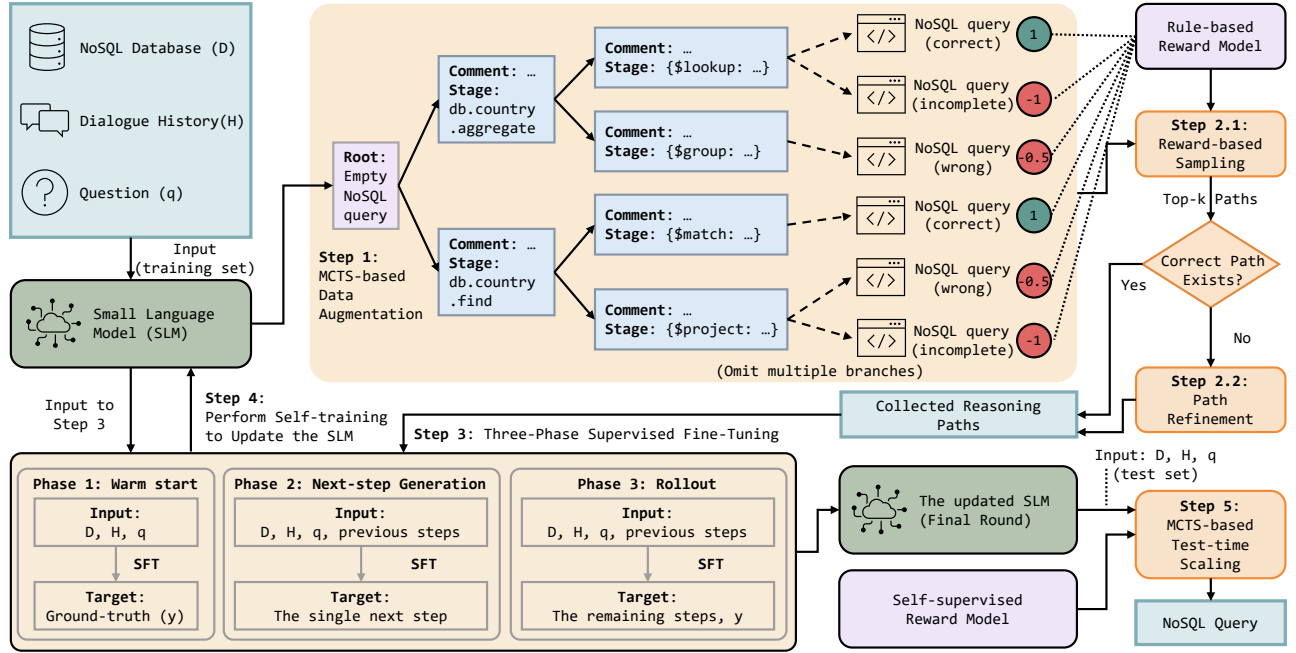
NoSQL Database (D)
Dialogue History(H)
Question (q)

Input (training set)

Small Language Model (SLM)

Root: Empty NoSQL query

Step 1: MCTS-based Data Augmentation

Comment: …
Stage: db.country .aggregate

Comment: …
Stage: db.country .find

Comment: …
Stage: {$lookup: …}

Comment: …
Stage: {$group: …}

Comment: …
Stage: {$match: …}

Comment: …
Stage: {$project: …}

NoSQL query (correct) 1
NoSQL query (incomplete) -1
NoSQL query (wrong) -0.5
NoSQL query (correct) 1
NoSQL query (wrong) -0.5
NoSQL query (incomplete) -1

(Omit multiple branches)

Rule-based Reward Model

Step 2.1: Reward-based Sampling

Top-k Paths

Correct Path Exists?

Yes

No

Step 2.2: Path Refinement

Collected Reasoning Paths

Input to Step 3

Step 4: Perform Self-training to Update the SLM

Step 3: Three-Phase Supervised Fine-Tuning

Phase 1: Warm start
Input: D, H, q
SFT
Target: Ground-truth (y)

Phase 2: Next-step Generation
Input: D, H, q, previous steps
SFT
Target: The single next step

Phase 3: Rollout
Input: D, H, q, previous steps
SFT
Target: The remaining steps, y

The updated SLM (Final Round)

Input: D, H, q (test set)

Step 5: MCTS-based Test-time Scaling

Self-supervised Reward Model

NoSQL Query